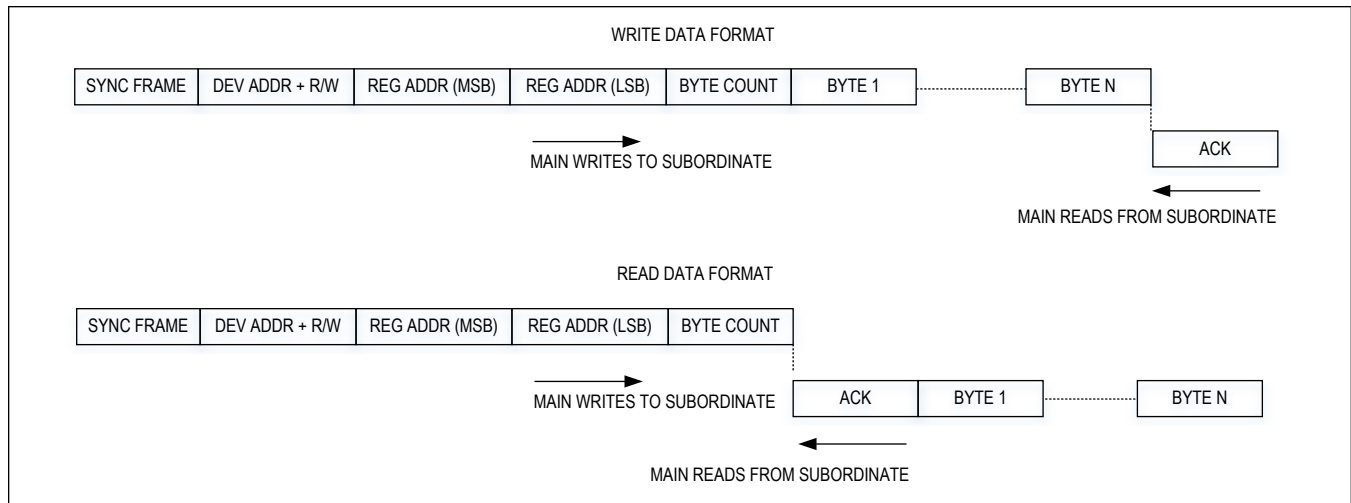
WRITE DATA FORMAT

SYNC FRAME | DEV ADDR + R/W | REG ADDR (MSB) | REG ADDR (LSB) | BYTE COUNT | BYTE 1 | BYTE N

ACK

MAIN WRITES TO SUBORDINATE

MAIN READS FROM SUBORDINATE

READ DATA FORMAT

SYNC FRAME | DEV ADDR + R/W | REG ADDR (MSB) | REG ADDR (LSB) | BYTE COUNT

MAIN WRITES TO SUBORDINATE

ACK | BYTE 1 | BYTE N

MAIN READS FROM SUBORDINATE